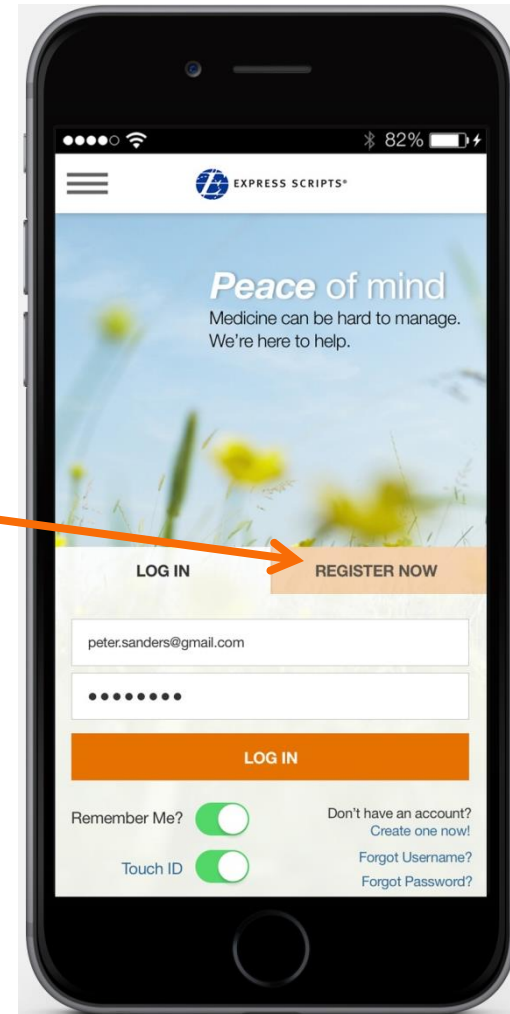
82%

EXPRESS SCRIPTS®

Peace of mind
Medicine can be hard to manage. We're here to help.

LOG IN

REGISTER NOW

peter.sanders@gmail.com

••••••••

LOG IN

Remember Me?

Touch ID

Don't have an account?
Create one now!

Forgot Username?

Forgot Password?